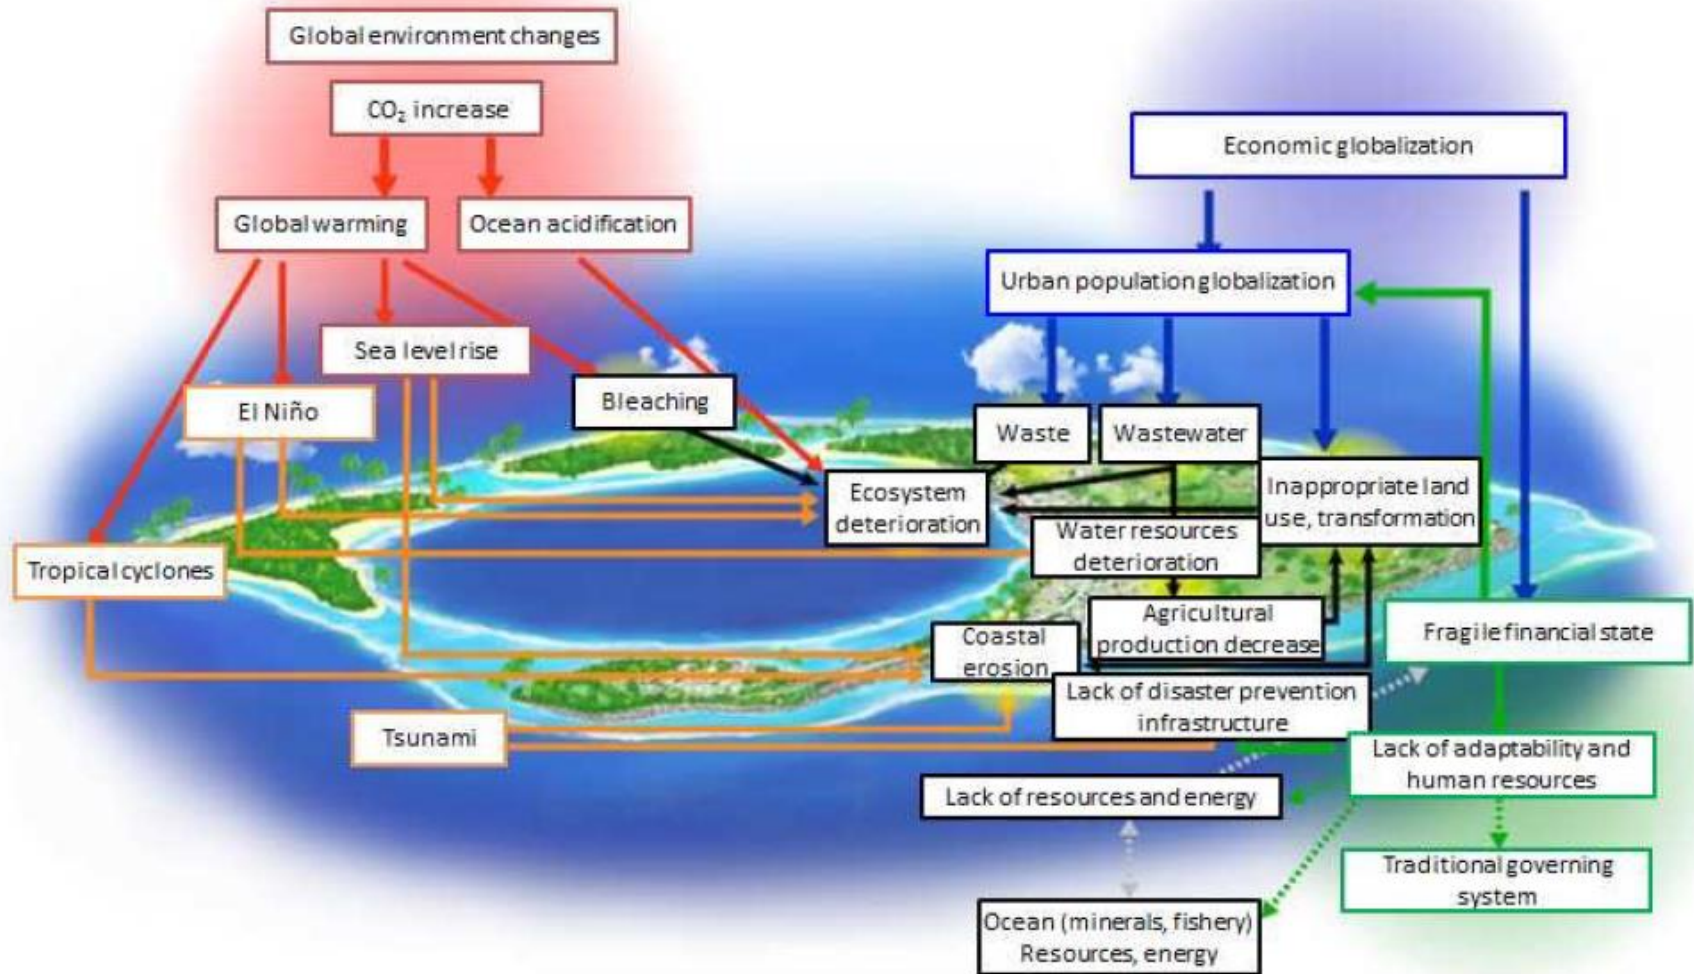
Global environment changes

$CO_2$ increase

Global warming

Ocean acidification

Sea level rise

El Niño

Bleaching

Tropical cyclones

Tsunami

Economic globalization

Urban population globalization

Waste

Wastewater

Ecosystem deterioration

Inappropriate land use, transformation

Water resources deterioration

Agricultural production decrease

Coastal erosion

Fragile financial state

Lack of disaster prevention infrastructure

Lack of adaptability and human resources

Lack of resources and energy

Traditional governing system

Ocean (minerals, fishery) Resources, energy